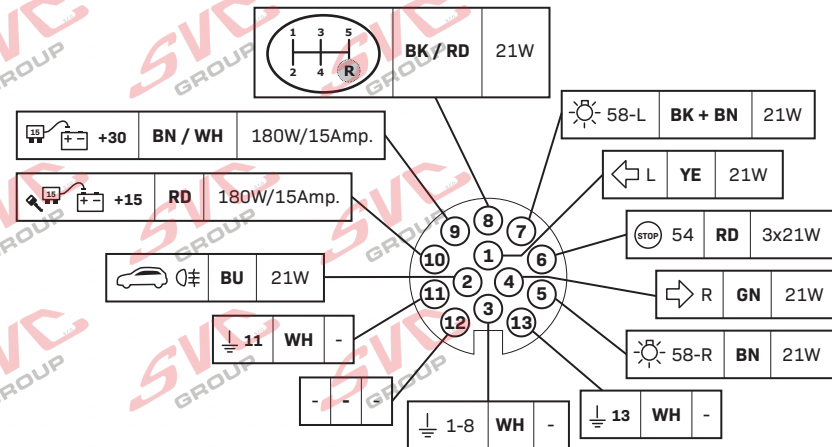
1 3 5
2 4 R

BK / RD
21W

58-L
BK + BN
21W

15
+30
BN / WH
180W/15Amp.

L
YE
21W

15
+15
RD
180W/15Amp.

STOP
54
RD
3x21W

BU
21W

R
GN
21W

11
WH
-

58-R
BN
21W

-
-
-

1-8
WH
-

13
WH
-

9
8
7
1
10
6
2
4
11
5
3
12
13

SVC GROUP
SVC GROUP
SVC GROUP
SVC GROUP
SVC GROUP
SVC GROUP